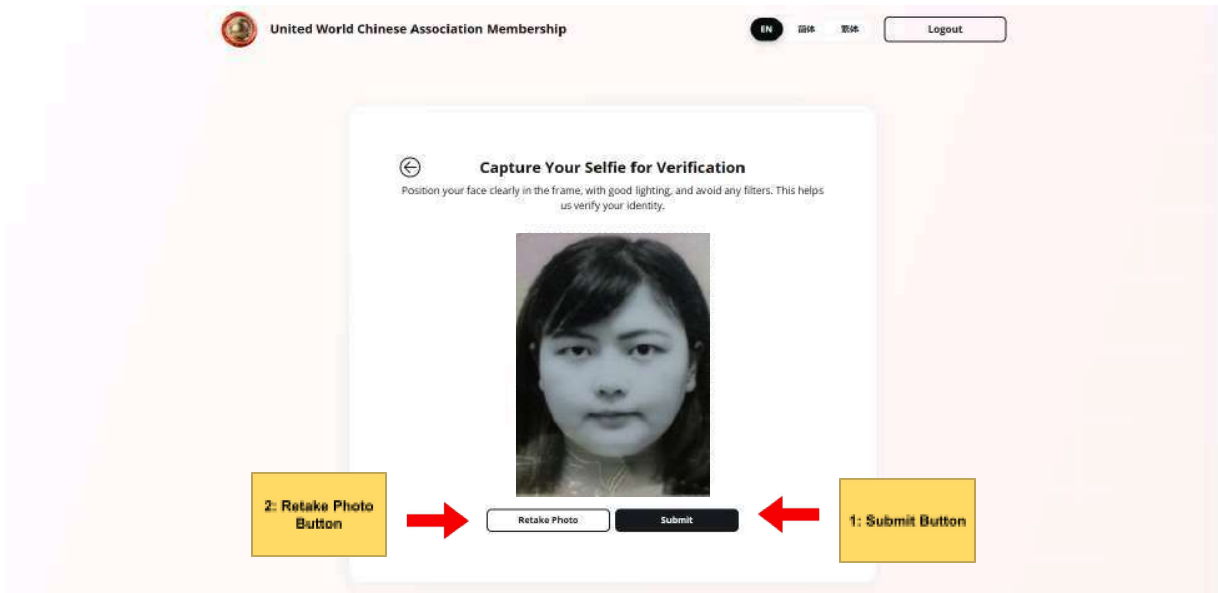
United World Chinese Association Membership

EN 简体 繁体 Logout

Capture Your Selfie for Verification

Position your face clearly in the frame, with good lighting, and avoid any filters. This helps us verify your identity.

2: Retake Photo Button

Retake Photo

Submit

1: Submit Button